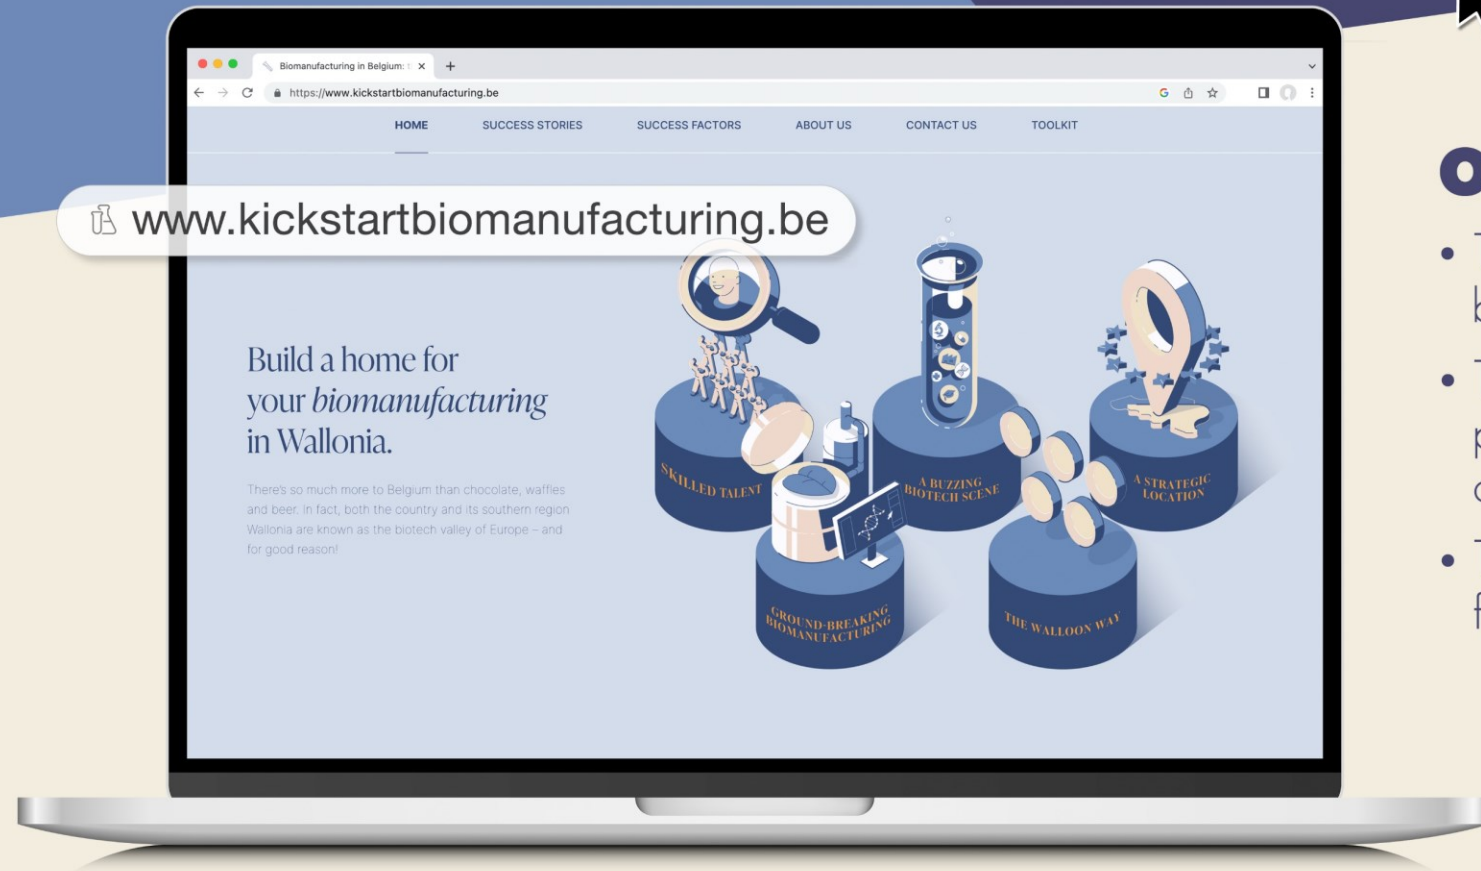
Biomanufacturing in Belgium: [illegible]

https://www.kickstartbiomanufacturing.be

HOME SUCCESS STORIES SUCCESS FACTORS ABOUT US CONTACT US TOOLKIT

www.kickstartbiomanufacturing.be

Build a home for your *biomanufacturing* in Wallonia.

There's so much more to Belgium than chocolate, waffles and beer. In fact, both the country and its southern region Wallonia are known as the biotech valley of Europe – and for good reason!

SKILLED TALENT

A BUZZING BIOTECH SCENE

A STRATEGIC LOCATION

GROUND-BREAKING BIOMANUFACTURING

THE WALLOON WAY